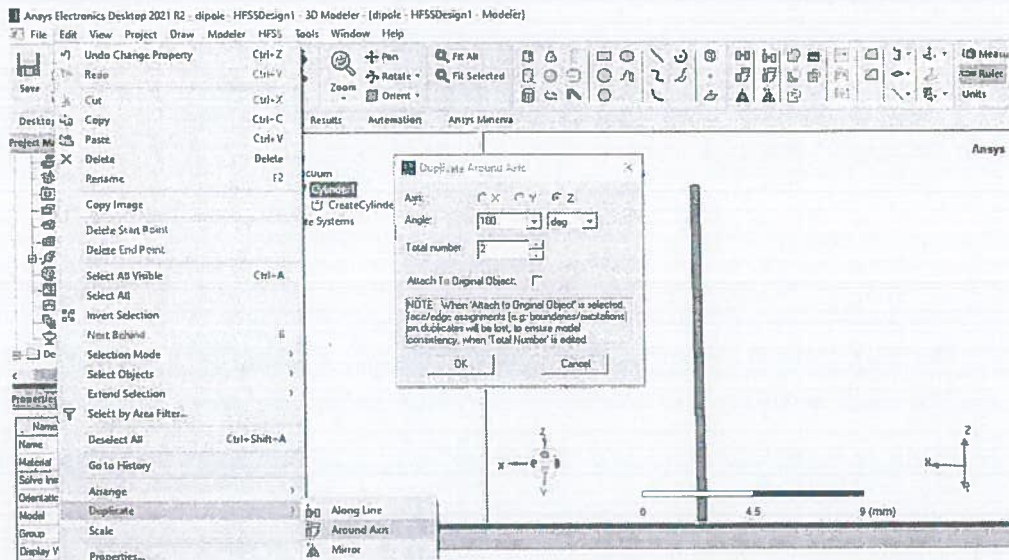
Ansys Electronics Desktop 2021 R2 - dipole - HFSSDesign1 - 3D Modeler - [dipole - HFSSDesign1 - Modeler]
File Edit View Project Draw Modeler HFSS Tools Window Help

Save
Undo Change Property Ctrl+Z
Redo Ctrl+Y
Cut Ctrl+X
Copy Ctrl+C
Paste Ctrl+V
Delete Delete
Rename F2
Copy Image
Delete Start Point
Delete End Point
Select All Visible Ctrl+A
Select All
Invert Selection
Next Behind
Selection Mode
Select Objects
Extend Selection
Select by Area Filter...
Deselect All Ctrl+Shift+A
Go to History
Arrange
Duplicate
Scale
Properties...

Along Line
Around Axis
Mirror

Pan
Rotate
Orient
Zoom
Fit All
Fit Selected
Measure
Ruler
Units

Desktop
Project Manager
Results Automation Ansys Minerva
Ansys

cuum
Cylinder1
CreateCylinder
e Systems

Duplicate Around Axis
Axis: X Y Z
Angle: 180 deg
Total number: 2
Attach To Original Object:
NOTE: When 'Attach to Original Object' is selected, face/edge assignments (e.g. boundaries/excitations) on duplicates will be lost, to ensure model consistency, when 'Total Number' is edited.
OK Cancel

Properties
Name
Name
Material
Solve Inside
Orientation
Model
Group
Display W

0 4.5 9 (mm)